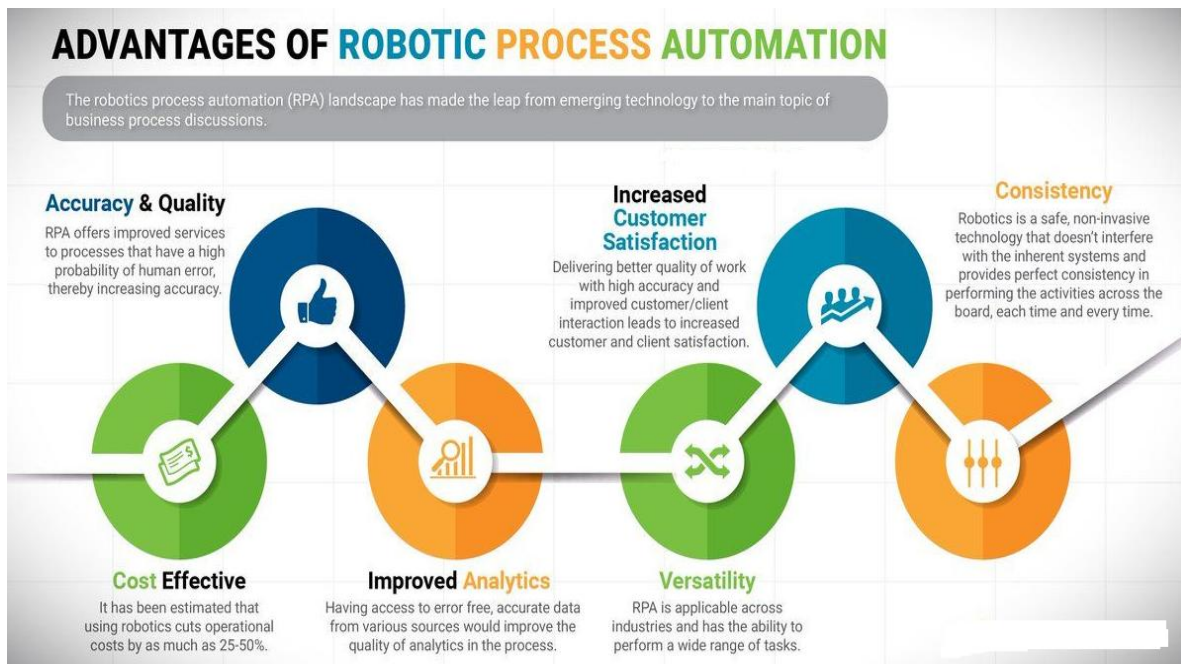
ADVANTAGES OF ROBOTIC PROCESS AUTOMATION

The robotics process automation (RPA) landscape has made the leap from emerging technology to the main topic of business process discussions.

Accuracy & Quality

RPA offers improved services to processes that have a high probability of human error, thereby increasing accuracy.

Increased Customer Satisfaction

Delivering better quality of work with high accuracy and improved customer/client interaction leads to increased customer and client satisfaction.

Consistency

Robotics is a safe, non-invasive technology that doesn't interfere with the inherent systems and provides perfect consistency in performing the activities across the board, each time and every time.

Cost Effective

It has been estimated that using robotics cuts operational costs by as much as 25-50%.

Improved Analytics

Having access to error free, accurate data from various sources would improve the quality of analytics in the process.

Versatility

RPA is applicable across industries and has the ability to perform a wide range of tasks.